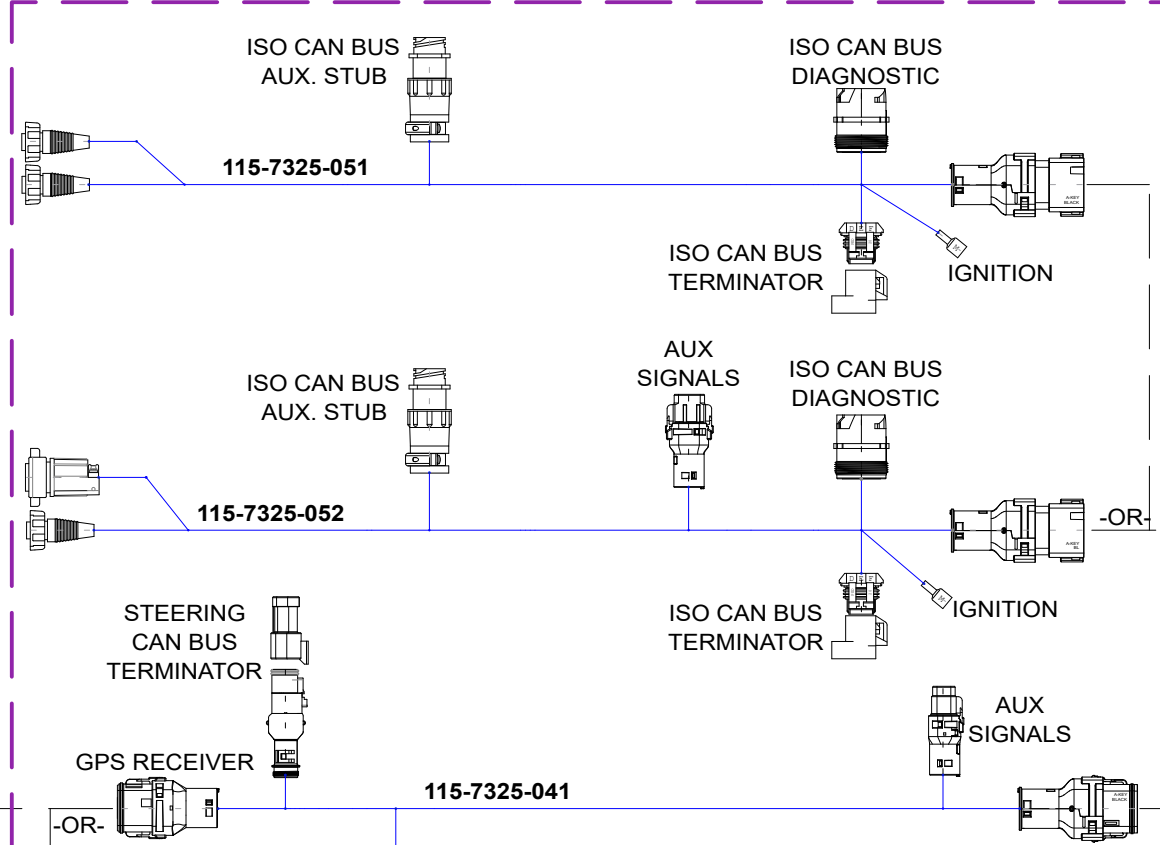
ISO CAN BUS AUX. STUB

ISO CAN BUS DIAGNOSTIC

115-7325-051

A-KEY BLACK

ISO CAN BUS TERMINATOR

IGNITION

AUX SIGNALS

ISO CAN BUS AUX. STUB

ISO CAN BUS DIAGNOSTIC

115-7325-052

-OR-

ISO CAN BUS TERMINATOR

IGNITION

STEERING CAN BUS TERMINATOR

AUX SIGNALS

GPS RECEIVER

115-7325-041

-OR-

A-KEY BLACK